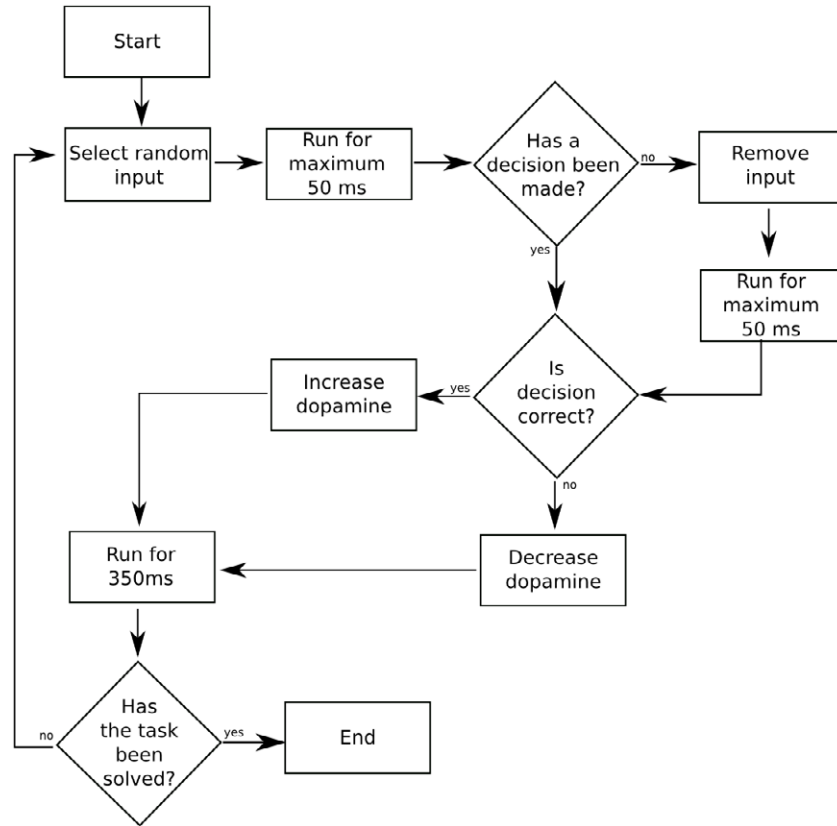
Start

Select random input

Run for maximum 50 ms

Has a decision been made?

no

Remove input

yes

Run for maximum 50 ms

Increase dopamine

yes

Is decision correct?

no

Run for 350ms

Decrease dopamine

no

Has the task been solved?

yes

End